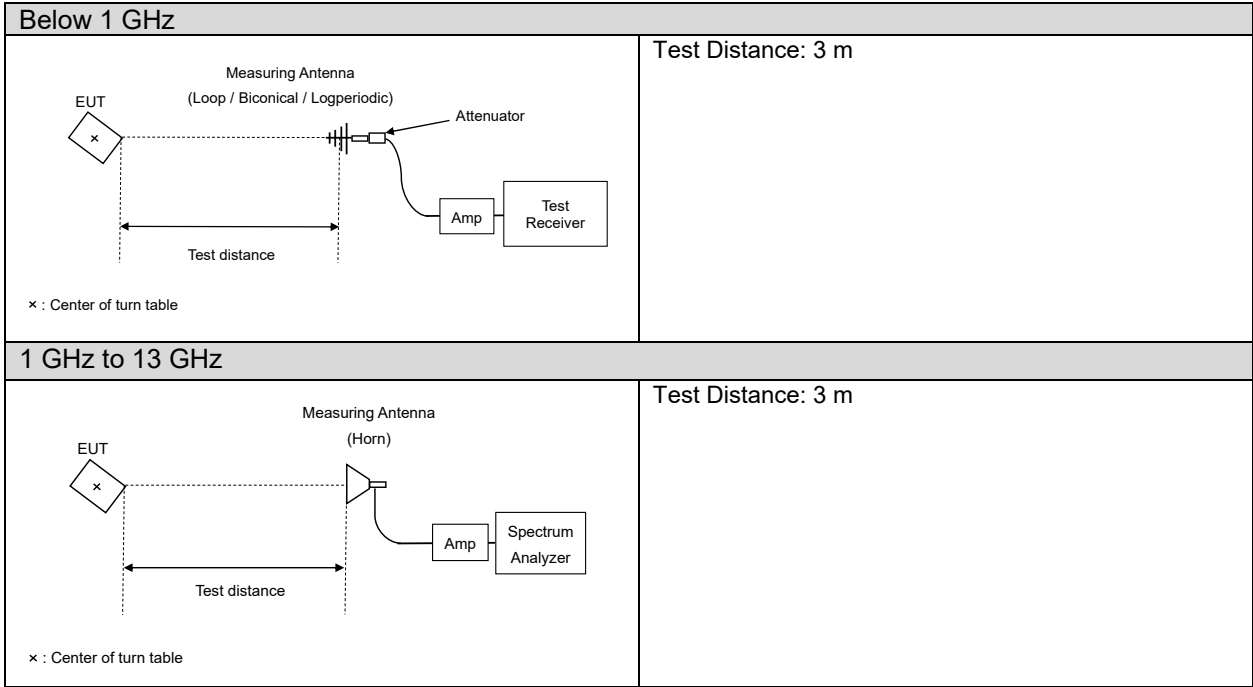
Below 1 GHz

Measuring Antenna
(Loop / Biconical / Logperiodic)

EUT

×

Attenuator

Amp

Test Receiver

Test distance

× : Center of turn table

Test Distance: 3 m

1 GHz to 13 GHz

Measuring Antenna
(Horn)

EUT

×

Amp

Spectrum Analyzer

Test distance

× : Center of turn table

Test Distance: 3 m